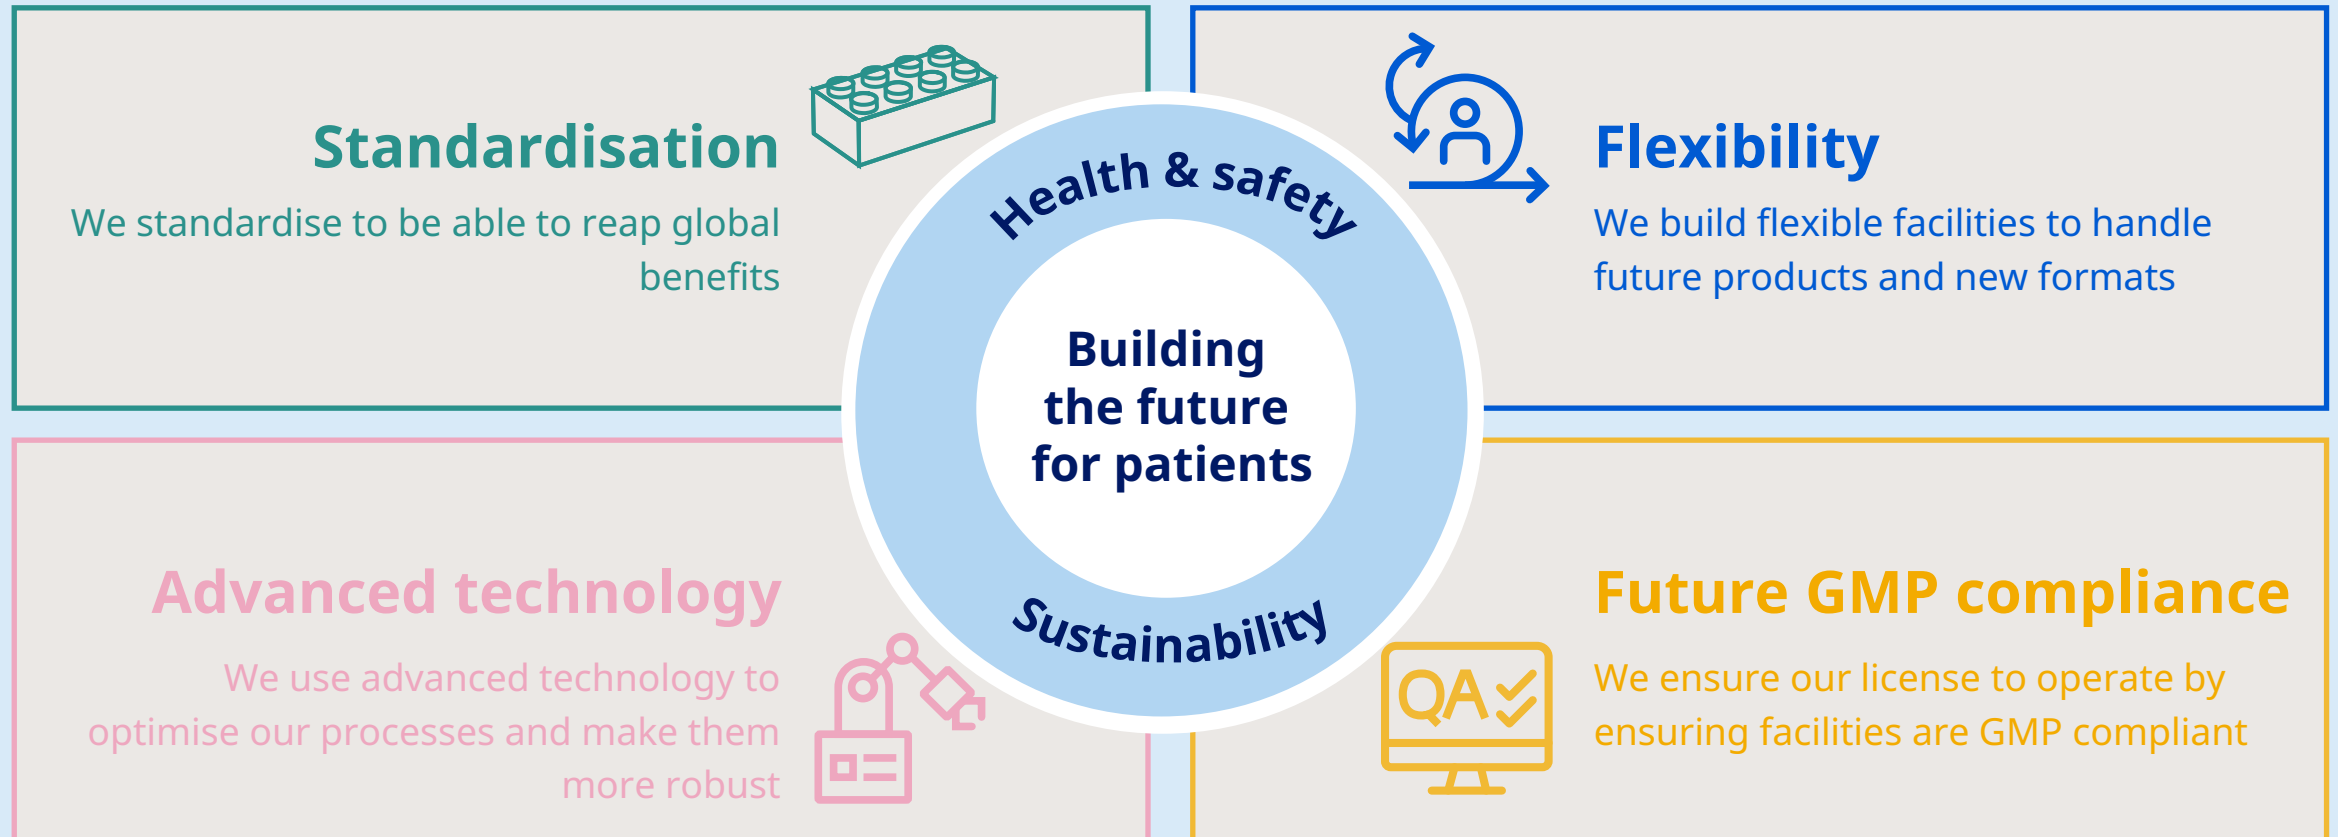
Standardisation

We standardise to be able to reap global benefits

Flexibility

We build flexible facilities to handle future products and new formats

Health & safety

Building the future for patients

Sustainability

Advanced technology

We use advanced technology to optimise our processes and make them more robust

Future GMP compliance

QA

We ensure our license to operate by ensuring facilities are GMP compliant